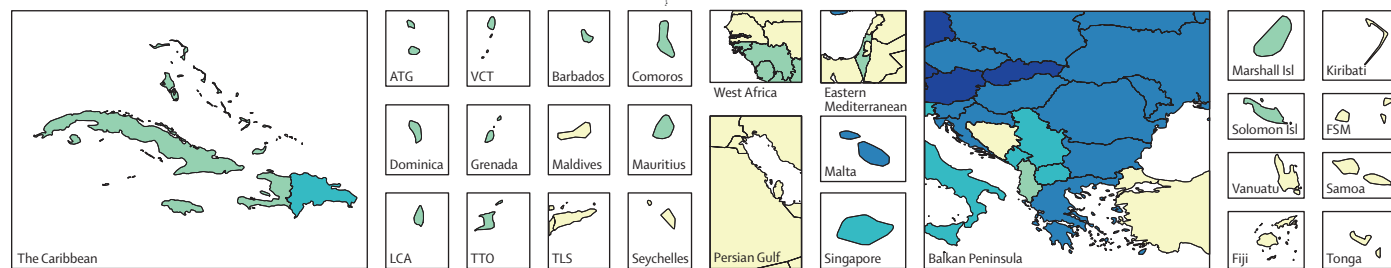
The Caribbean

ATG

VCT

Barbados

Comoros

Dominica

Grenada

Maldives

Mauritius

LCA

TTO

TLS

Seychelles

West Africa

Eastern Mediterranean

Persian Gulf

Malta

Singapore

Balkan Peninsula

Marshall Isl

Kiribati

Solomon Isl

FSM

Vanuatu

Samoa

Fiji

Tonga